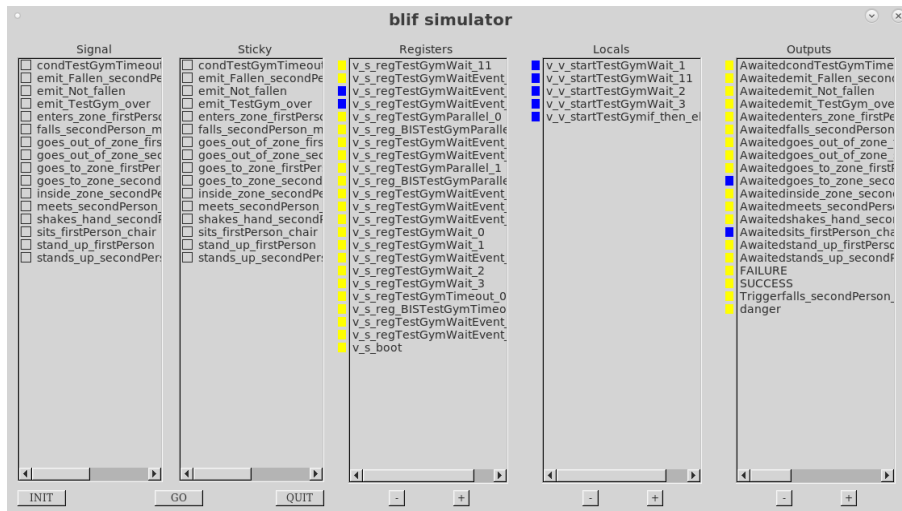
blif simulator

Signal
condTestGymTimeout
emit_Fallen_secondPe
emit_Not_fallen
emit_TestGym_over
enters_zone_firstPers
falls_secondPerson_m
goes_out_of_zone_firs
goes_out_of_zone_sec
goes_to_zone_firstPer
goes_to_zone_second
inside_zone_secondPe
meets_secondPerson_
shakes_hand_secondP
sits_firstPerson_chair
stand_up_firstPerson
stands_up_secondPers

Sticky
condTestGymTimeout
emit_Fallen_secondPe
emit_Not_fallen
emit_TestGym_over
enters_zone_firstPers
falls_secondPerson_m
goes_out_of_zone_firs
goes_out_of_zone_sec
goes_to_zone_firstPer
goes_to_zone_second
inside_zone_secondPe
meets_secondPerson_
shakes_hand_secondP
sits_firstPerson_chair
stand_up_firstPerson
stands_up_secondPers

Registers
v_s_regTestGymWait_11
v_s_regTestGymWaitEvent_
v_s_regTestGymWaitEvent_
v_s_regTestGymWaitEvent_
v_s_regTestGymParallel_0
v_s_reg_BISTestGymParalle
v_s_regTestGymWaitEvent_
v_s_regTestGymWaitEvent_
v_s_regTestGymParallel_1
v_s_reg_BISTestGymParalle
v_s_regTestGymWaitEvent_
v_s_regTestGymWaitEvent_
v_s_regTestGymWaitEvent_
v_s_regTestGymWait_0
v_s_regTestGymWait_1
v_s_regTestGymWaitEvent_
v_s_regTestGymWait_2
v_s_regTestGymWait_3
v_s_regTestGymTimeout_0
v_s_reg_BISTestGymTimeo
v_s_regTestGymWaitEvent_
v_s_regTestGymWaitEvent_
v_s_boot

Locals
v_v_startTestGymWait_1
v_v_startTestGymWait_11
v_v_startTestGymWait_2
v_v_startTestGymWait_3
v_v_startTestGymif_then_el

Outputs
AwaitedcondTestGymTime
Awaitedemit_Fallen_secon
Awaitedemit_Not_fallen
Awaitedemit_TestGym_ove
Awaitedenters_zone_firstPe
Awaitedfalls_secondPerson
Awaitedgoes_out_of_zone_
Awaitedgoes_out_of_zone_
Awaitedgoes_to_zone_firstP
Awaitedgoes_to_zone_seco
Awaitedinside_zone_secon
Awaitedmeets_secondPers
Awaitedshakes_hand_secon
Awaitedsits_firstPerson_cha
Awaitedstand_up_firstPerso
Awaitedstands_up_secondP
FAILURE
SUCCESS
Triggerfalls_secondPerson_
danger

INIT GO QUIT - + - + - +